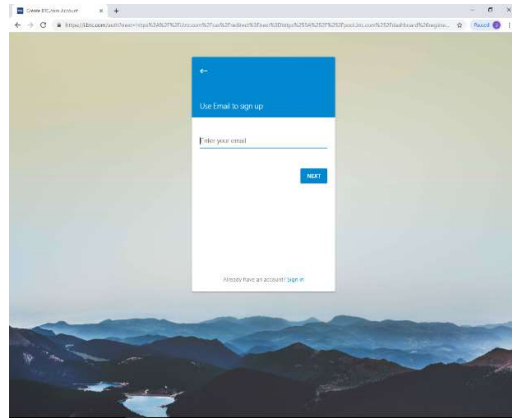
Create BTC.com Account × +

https://1btc.com/auth?next=https%3A%2F%2Fbtc.com%2Fuser%2Fredirect%3Fnext%3Dhttps%253A%252F%252Fpool.btc.com%252Fdashboard%26registe...

Paused

←

Use Email to sign up

Enter your email

NEXT

Already have an account? Sign in